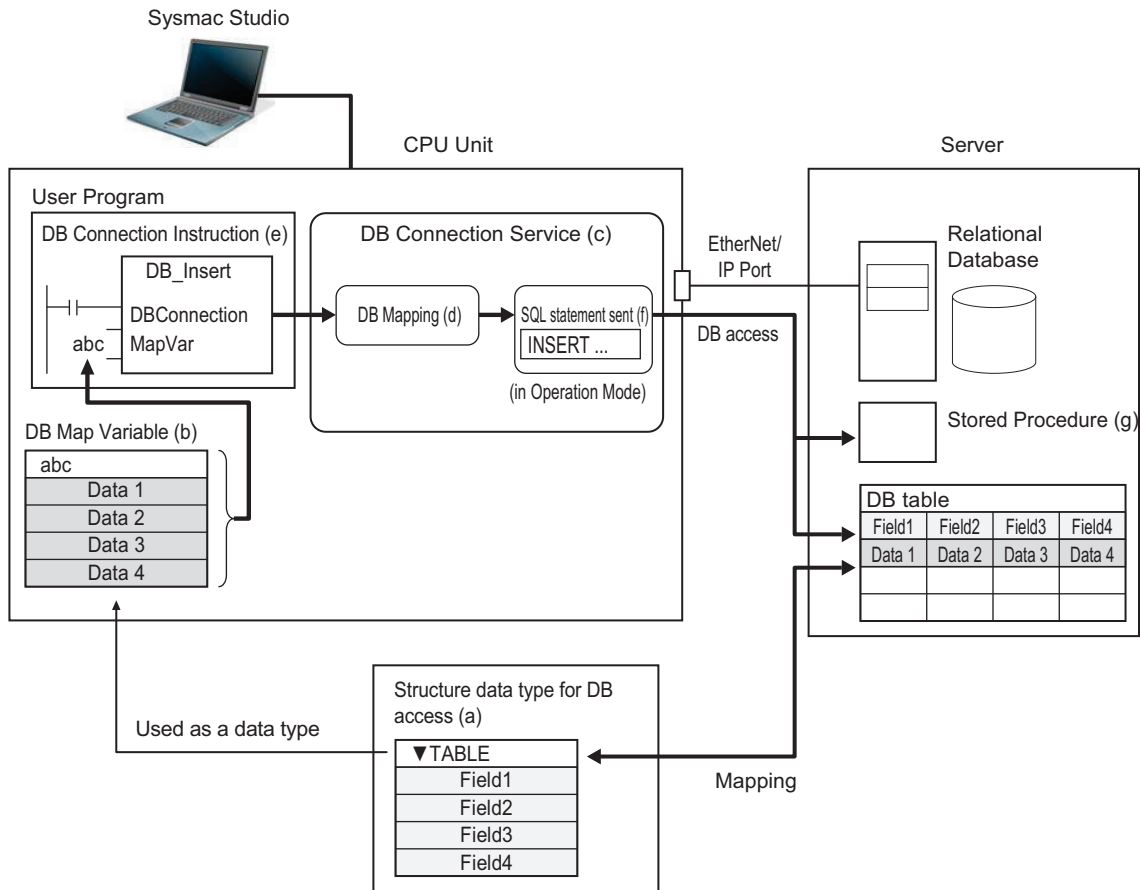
Sysmac Studio

CPU Unit

Server

User Program

DB Connection Instruction (e)

DB_Insert

DBConnection

MapVar

abc

DB Connection Service (c)

DB Mapping (d)

SQL statement sent (f)

INSERT ...

(in Operation Mode)

EtherNet/IP Port

DB access

Relational Database

Stored Procedure (g)

DB Map Variable (b)

| abc |
|---|
| Data 1 |
| Data 2 |
| Data 3 |
| Data 4 |

DB table

| Field1 | Field2 | Field3 | Field4 |
|---|---|---|---|
| Data 1 | Data 2 | Data 3 | Data 4 |
| | | | |
| | | | |

Structure data type for DB access (a)

Used as a data type

| ▼TABLE |
|---|
| Field1 |
| Field2 |
| Field3 |
| Field4 |

Mapping